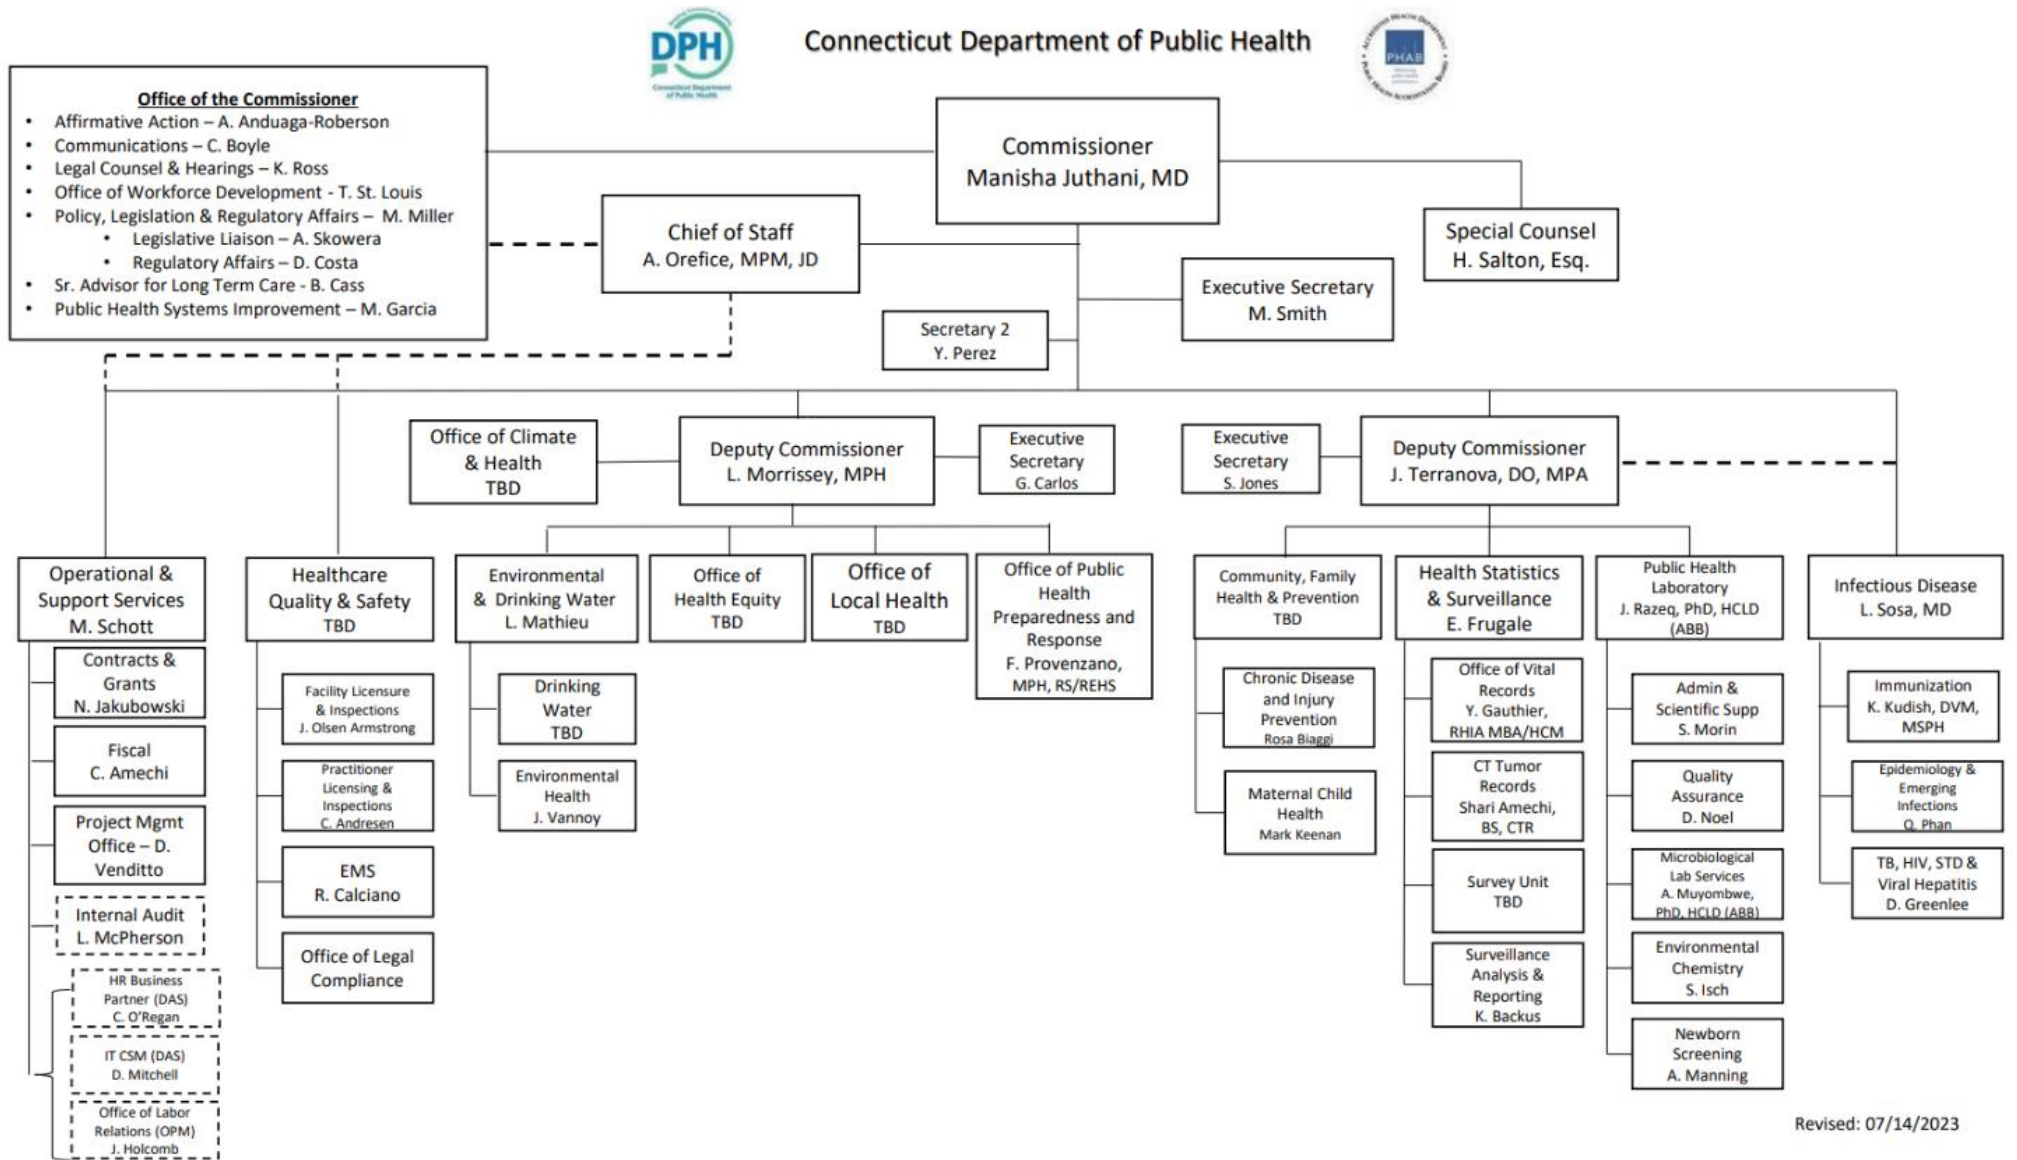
DPH
Connecticut Department of Public Health

PHAB

Office of the Commissioner
- Affirmative Action – A. Anduaga-Roberson
- Communications – C. Boyle
- Legal Counsel & Hearings – K. Ross
- Office of Workforce Development - T. St. Louis
- Policy, Legislation & Regulatory Affairs – M. Miller
  - Legislative Liaison – A. Skowera
  - Regulatory Affairs – D. Costa
- Sr. Advisor for Long Term Care - B. Cass
- Public Health Systems Improvement – M. Garcia

Commissioner
Manisha Juthani, MD

Chief of Staff
A. Orefice, MPM, JD

Special Counsel
H. Salton, Esq.

Executive Secretary
M. Smith

Secretary 2
Y. Perez

Office of Climate & Health
TBD

Deputy Commissioner
L. Morrissey, MPH

Executive Secretary
G. Carlos

Executive Secretary
S. Jones

Deputy Commissioner
J. Terranova, DO, MPA

Operational & Support Services
M. Schott

Contracts & Grants
N. Jakubowski

Fiscal
C. Amechi

Project Mgmt Office – D. Venditto

Internal Audit
L. McPherson

HR Business Partner (DAS)
C. O'Regan

IT CSM (DAS)
D. Mitchell

Office of Labor Relations (OPM)
J. Holcomb

Healthcare Quality & Safety
TBD

Facility Licensure & Inspections
J. Olsen Armstrong

Practitioner Licensing & Inspections
C. Andresen

EMS
R. Calciano

Office of Legal Compliance

Environmental & Drinking Water
L. Mathieu

Drinking Water
TBD

Environmental Health
J. Vannoy

Office of Health Equity
TBD

Office of Local Health
TBD

Office of Public Health Preparedness and Response
F. Provenzano, MPH, RS/REHS

Community, Family Health & Prevention
TBD

Chronic Disease and Injury Prevention
Rosa Biaggi

Maternal Child Health
Mark Keenan

Health Statistics & Surveillance
E. Frugale

Office of Vital Records
Y. Gauthier, RHIA MBA/HCM

CT Tumor Records
Shari Amechi, BS, CTR

Survey Unit
TBD

Surveillance Analysis & Reporting
K. Backus

Public Health Laboratory
J. Razeq, PhD, HCLD (ABB)

Admin & Scientific Supp
S. Morin

Quality Assurance
D. Noel

Microbiological Lab Services
A. Muyombwe, PhD, HCLD (ABB)

Environmental Chemistry
S. Isch

Newborn Screening
A. Manning

Infectious Disease
L. Sosa, MD

Immunization
K. Kudish, DVM, MSPH

Epidemiology & Emerging Infections
Q. Phan

TB, HIV, STD & Viral Hepatitis
D. Greenlee

Revised: 07/14/2023